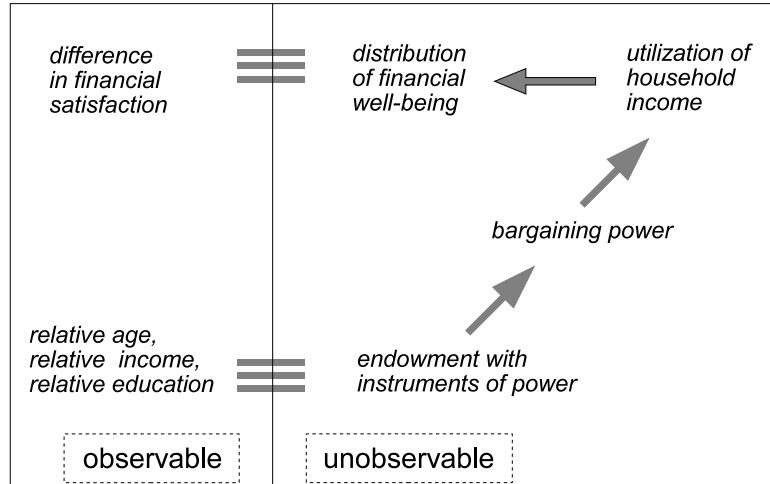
difference in financial satisfaction

distribution of financial well-being

utilization of household income

bargaining power

relative age, relative income, relative education

endowment with instruments of power

observable

unobservable